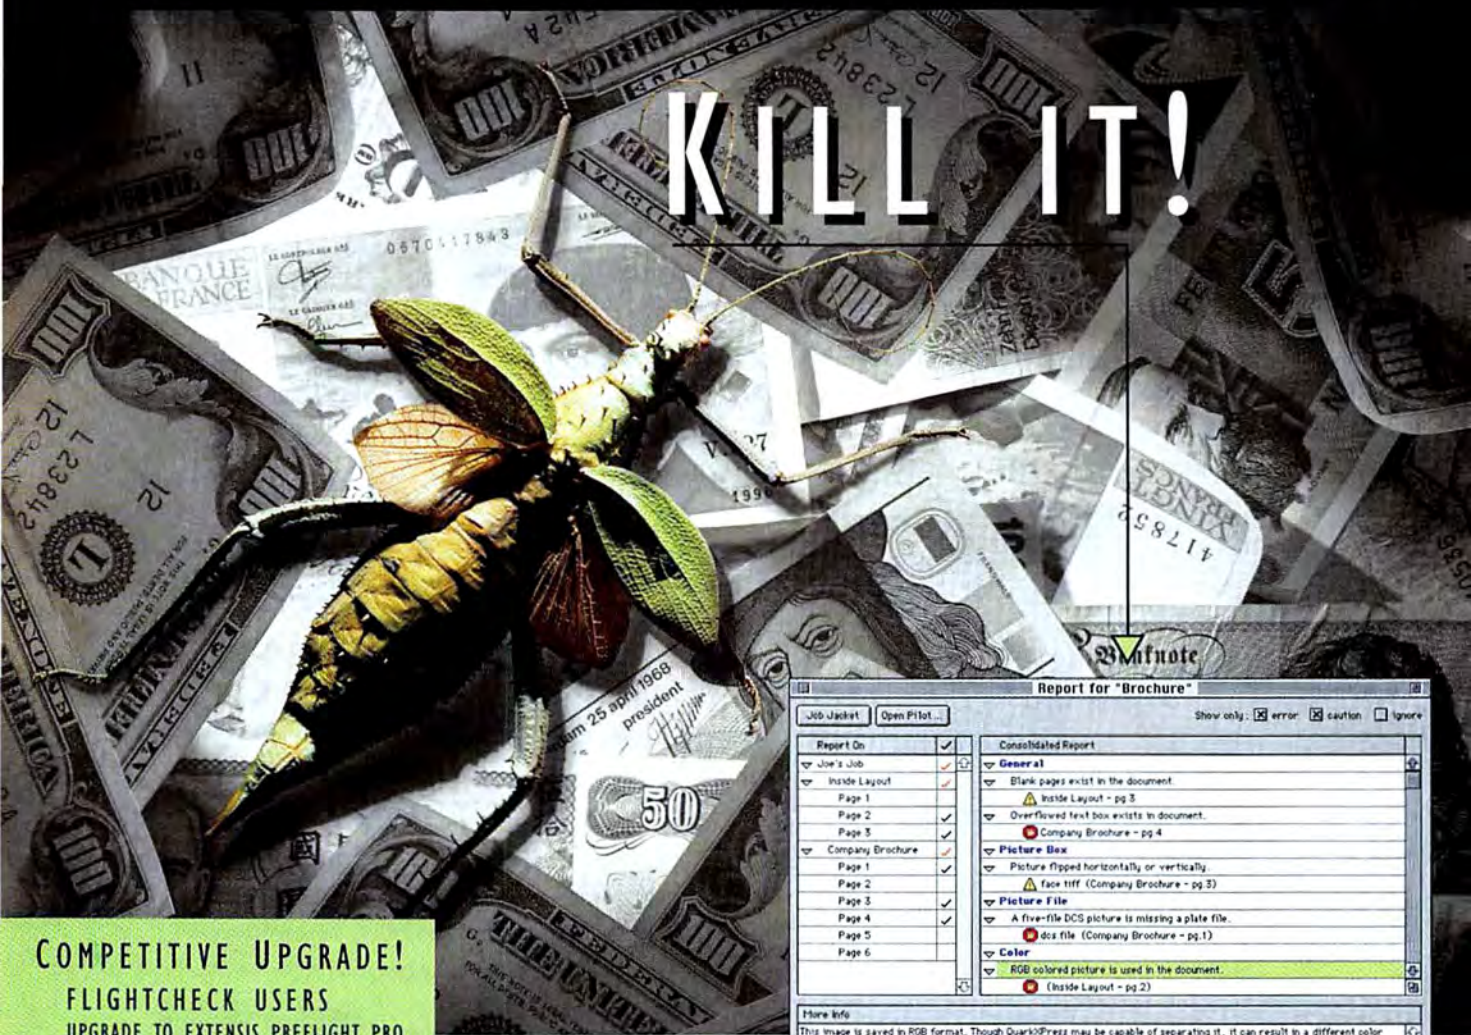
KILL IT!

Report for "Brochure"

Job Jacket | Open Pilot...

Show only: ☒ error ☒ caution ☐ ignore

| Report On | ✓ |
|---|---|
| Joe's Job | ✓ |
| Inside Layout | ✓ |
| Page 1 | |
| Page 2 | ✓ |
| Page 3 | ✓ |
| Company Brochure | ✓ |
| Page 1 | ✓ |
| Page 2 | |
| Page 3 | ✓ |
| Page 4 | ✓ |
| Page 5 | |
| Page 6 | |

Consolidated Report
General
Blank pages exist in the document.
Inside Layout - pg 3
Overflowed text box exists in document.
Company Brochure - pg 4
Picture Box
Picture flipped horizontally or vertically.
face tiff (Company Brochure - pg 3)
Picture File
A five-file DCS picture is missing a plate file.
dcs file (Company Brochure - pg 1)
Color
RGB colored picture is used in the document.
(Inside Layout - pg 2)

More Info
This image is saved in RGB format. Though QuarkXPress may be capable of separating it, it can result in a different color

COMPETITIVE UPGRADE!
FLIGHTCHECK USERS
UPGRADE TO EXTENSIS PREFLIGHT PRO